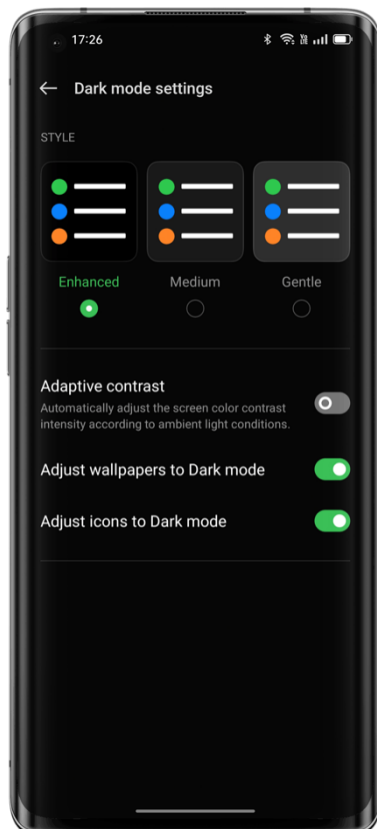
17:26

Dark mode settings

STYLE

Enhanced

Medium

Gentle

Adaptive contrast

Automatically adjust the screen color contrast intensity according to ambient light conditions.

Adjust wallpapers to Dark mode

Adjust icons to Dark mode